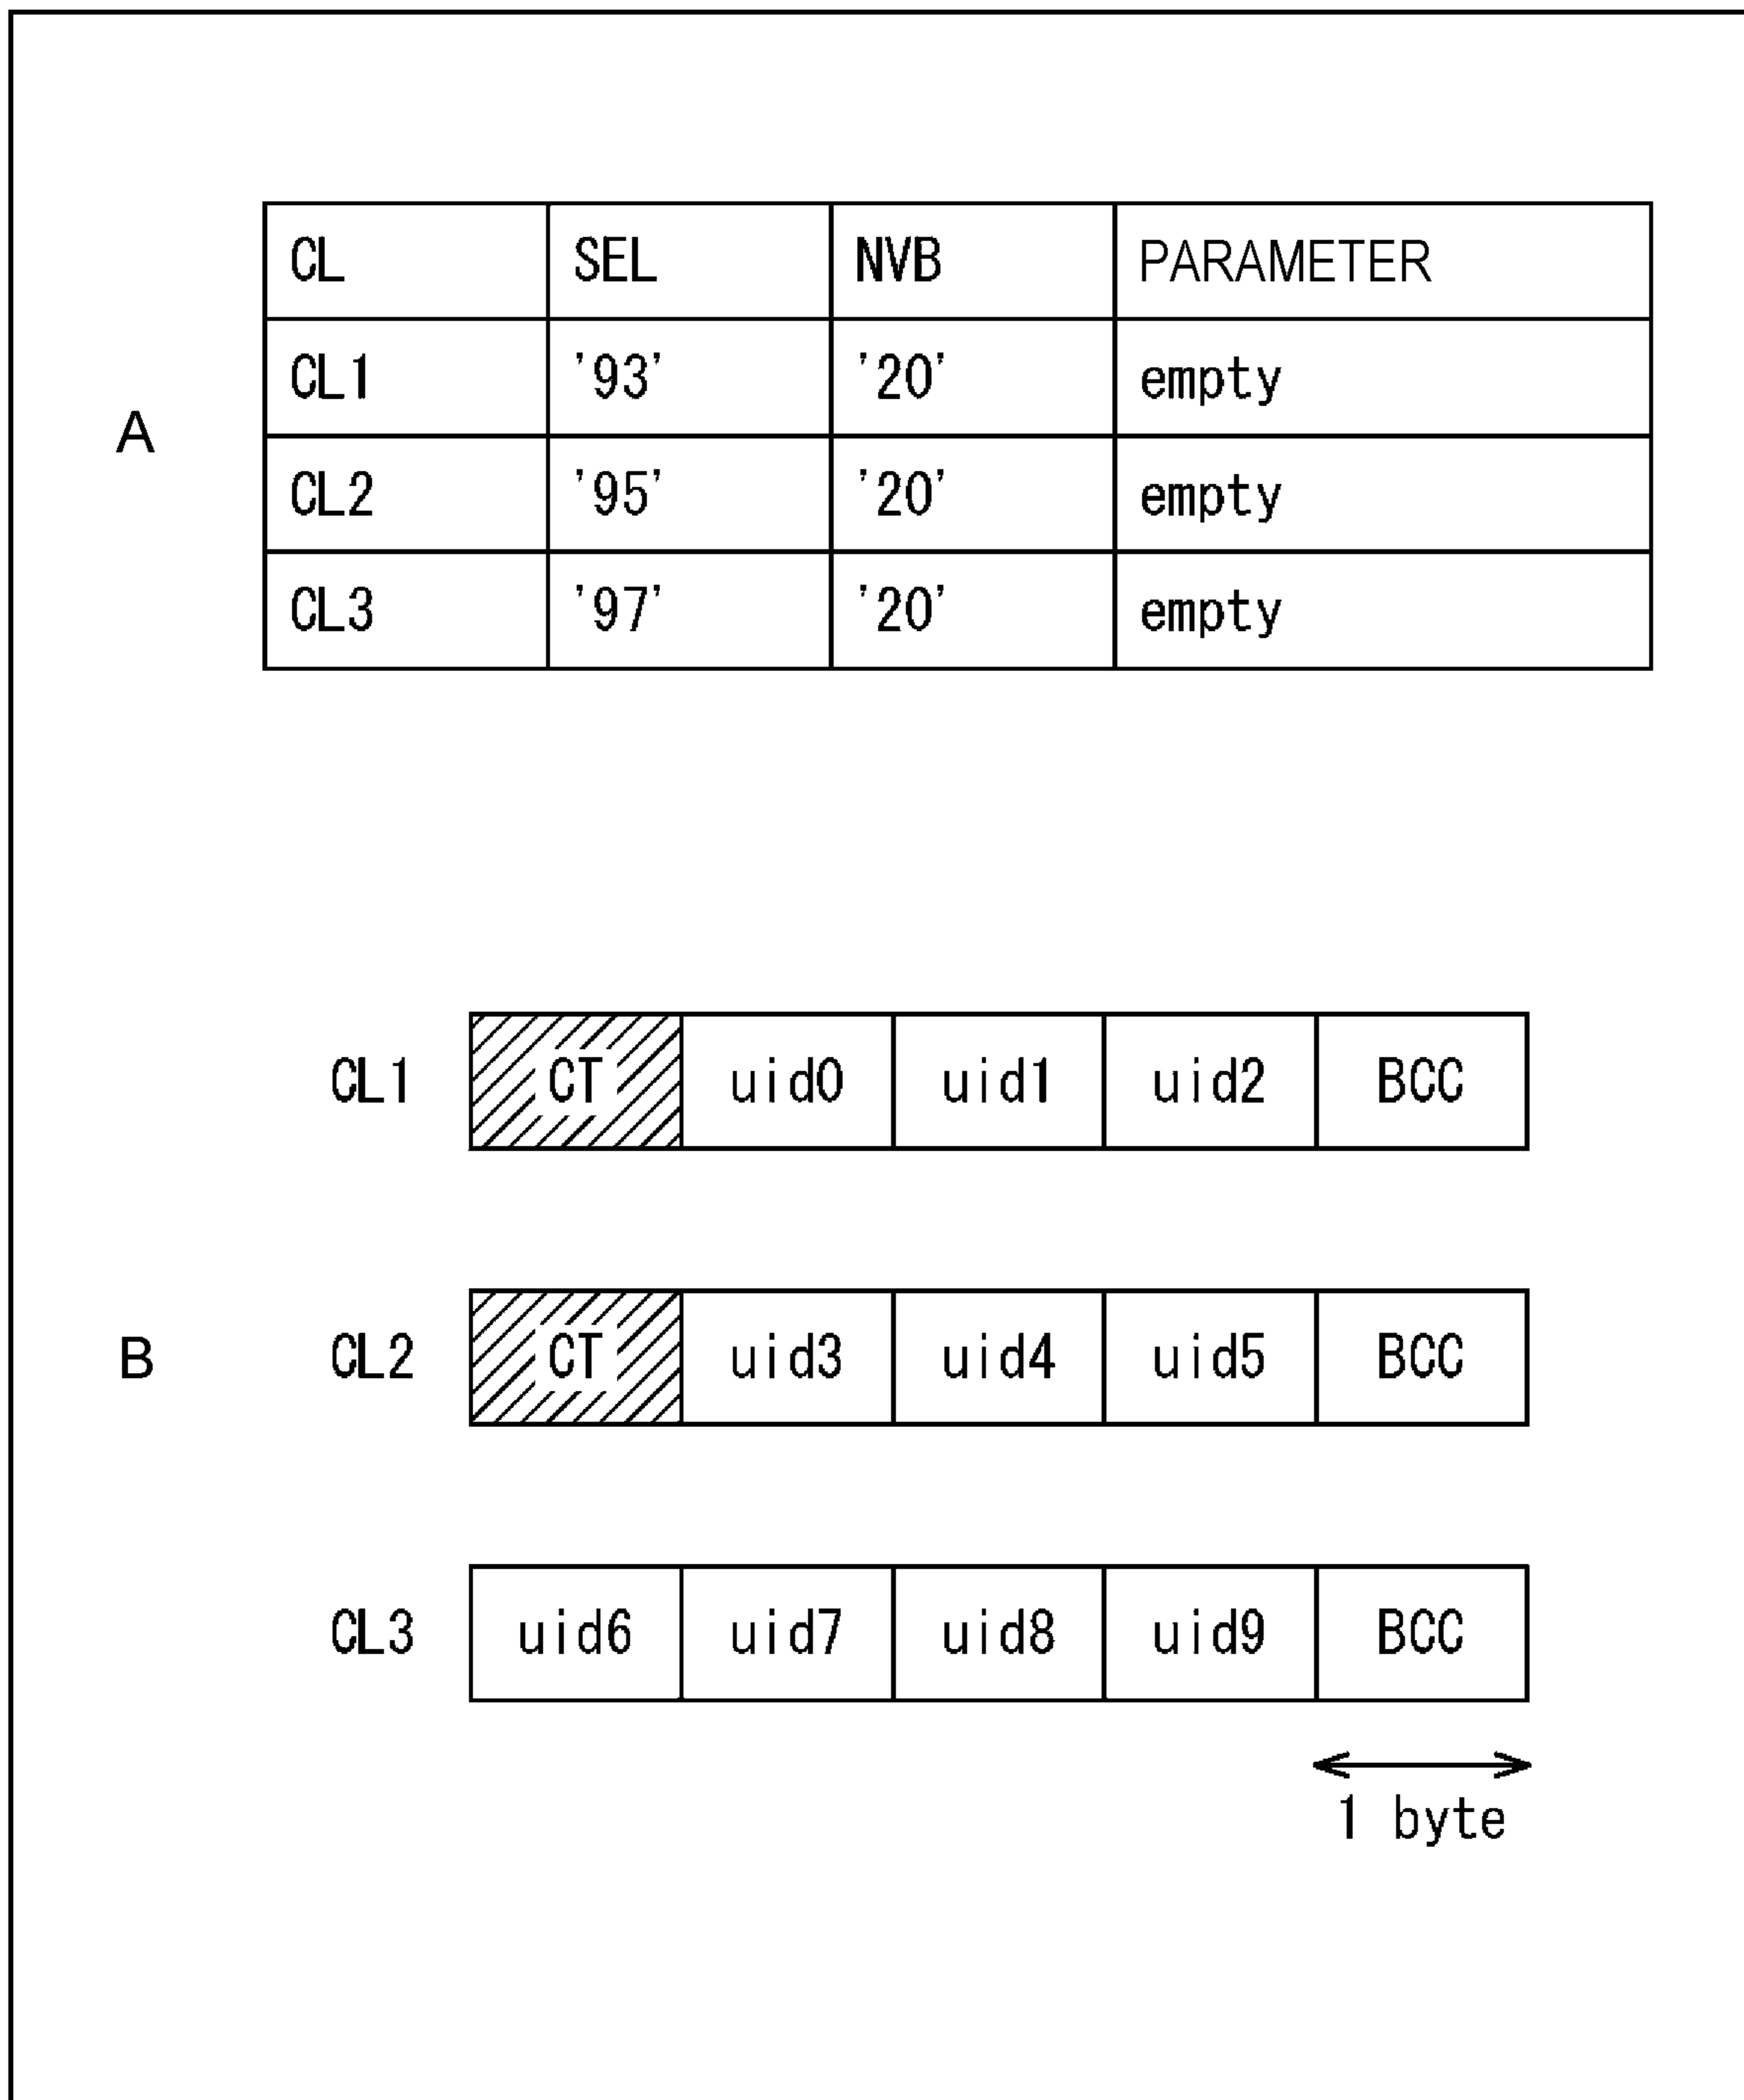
A

| CL | SEL | NVB | PARAMETER |
|---|---|---|---|
| CL1 | '93' | '20' | empty |
| CL2 | '95' | '20' | empty |
| CL3 | '97' | '20' | empty |

B

CL1

| CT | uid0 | uid1 | uid2 | BCC |
|---|---|---|---|---|

CL2

| CT | uid3 | uid4 | uid5 | BCC |
|---|---|---|---|---|

CL3

| uid6 | uid7 | uid8 | uid9 | BCC |
|---|---|---|---|---|

1 byte